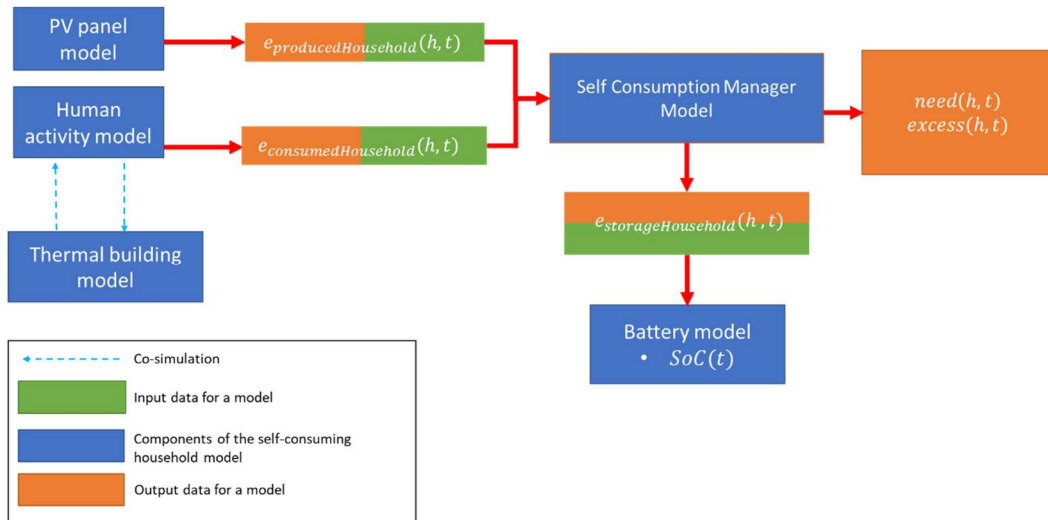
PV panel model

$e_{producedHousehold}(h,t)$

Human activity model

$e_{consumedHousehold}(h,t)$

Thermal building model

Self Consumption Manager Model

$need(h,t)$
$excess(h,t)$

$e_{storageHousehold}(h,t)$

Battery model
• $SoC(t)$

Co-simulation

Input data for a model

Components of the self-consuming household model

Output data for a model